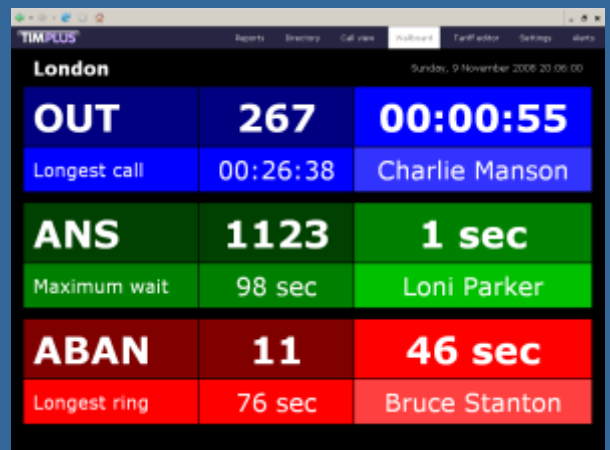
TIMPLUS

Reports Directory Call view Wallboard Tariff editor Settings Alerts

London

Sunday, 9 November 2008 20:06:00

| OUT | 267 | 00:00:55 |
|---|---|---|
| Longest call | 00:26:38 | Charlie Manson |

| ANS | 1123 | 1 sec |
|---|---|---|
| Maximum wait | 98 sec | Loni Parker |

| ABAN | 11 | 46 sec |
|---|---|---|
| Longest ring | 76 sec | Bruce Stanton |